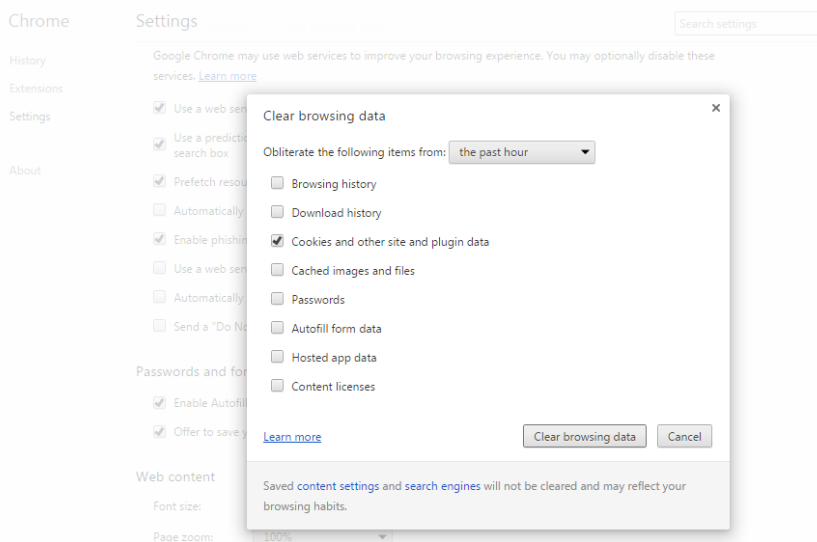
Chrome

History

Extensions

Settings

About

Settings

Search settings

Google Chrome may use web services to improve your browsing experience. You may optionally disable these services. Learn more

Use a web ser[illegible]

Use a predictio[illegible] search box

Prefetch resou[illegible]

Automatically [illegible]

Enable phishin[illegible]

Use a web ser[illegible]

Automatically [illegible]

Send a "Do No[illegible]

Passwords and for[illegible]

Enable Autofill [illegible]

Offer to save y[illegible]

Web content

Font size:

Page zoom: 100%

Clear browsing data

×

Obliterate the following items from: the past hour

Browsing history

Download history

Cookies and other site and plugin data

Cached images and files

Passwords

Autofill form data

Hosted app data

Content licenses

Learn more

Clear browsing data

Cancel

Saved content settings and search engines will not be cleared and may reflect your browsing habits.